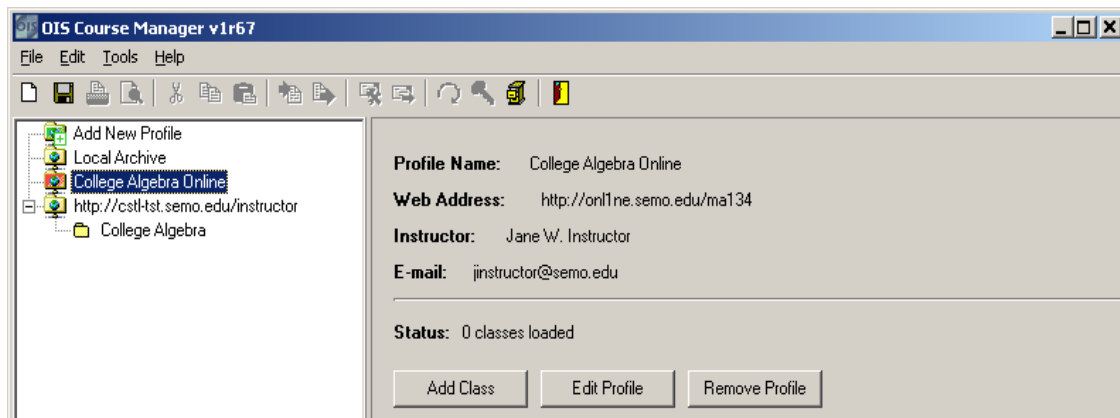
OIS Course Manager v1r67

File Edit Tools Help

Add New Profile
Local Archive
College Algebra Online
http://cstl-tst.semo.edu/instructor
College Algebra

Profile Name: College Algebra Online

Web Address: http://onl1ne.semo.edu/ma134

Instructor: Jane W. Instructor

E-mail: jinstructor@semo.edu

Status: 0 classes loaded

Add Class

Edit Profile

Remove Profile